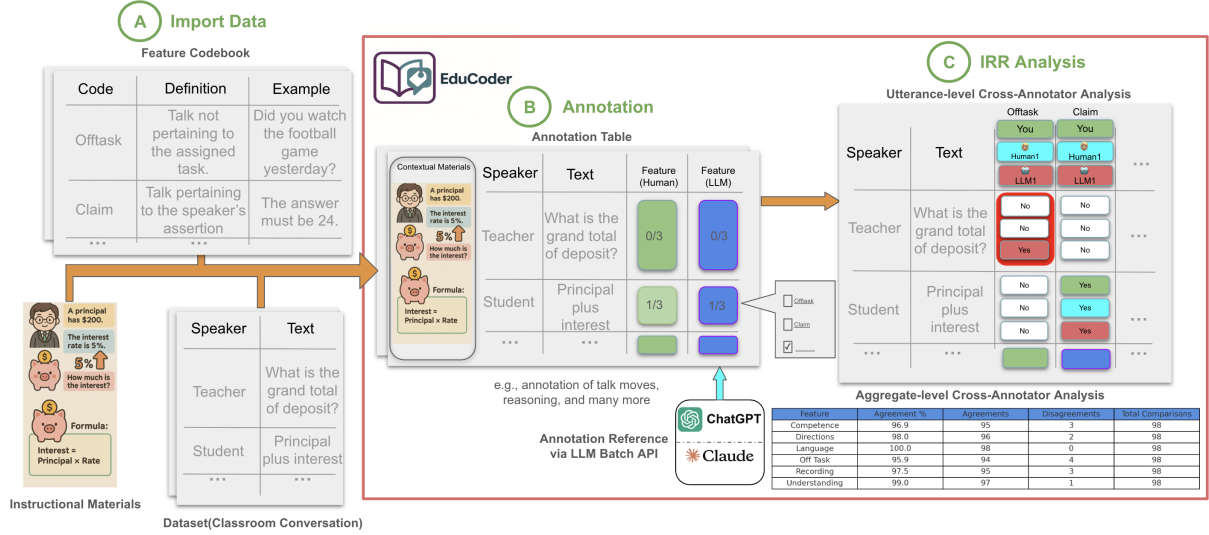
A Import Data

Feature Codebook

| Code | Definition | Example |
|---|---|---|
| Offtask | Talk not pertaining to the assigned task. | Did you watch the football game yesterday? |
| Claim | Talk pertaining to the speaker's assertion | The answer must be 24. |
| ... | ... | |

A principal has $200.
The interest rate is 5%.
5%
How much is the interest?
Formula:
Interest = Principal × Rate

Instructional Materials

| Speaker | Text |
|---|---|
| Teacher | What is the grand total of deposit? |
| Student | Principal plus interest |
| ... | ... |

Dataset(Classroom Conversation)

EduCoder

B Annotation

Annotation Table

Contextual Materials
A principal has $200.
The interest rate is 5%.
5%
How much is the interest?
Formula:
Interest = Principal × Rate

| Speaker | Text | Feature (Human) | Feature (LLM) |
|---|---|---|---|
| Teacher | What is the grand total of deposit? | 0/3 | 0/3 |
| Student | Principal plus interest | 1/3 | 1/3 |
| ... | ... | | |

Offtask
Claim
☑ ......

e.g., annotation of talk moves, reasoning, and many more

Annotation Reference via LLM Batch API

ChatGPT
Claude

C IRR Analysis

Utterance-level Cross-Annotator Analysis

| Speaker | Text | Offtask You / Human1 / LLM1 | Claim You / Human1 / LLM1 | ... |
|---|---|---|---|---|
| Teacher | What is the grand total of deposit? | No / No / Yes | No / No / No | ... |
| Student | Principal plus interest | No / No / No | Yes / Yes / Yes | ... |
| ... | ... | | | ... |

Aggregate-level Cross-Annotator Analysis

| Feature | Agreement % | Agreements | Disagreements | Total Comparisons |
|---|---|---|---|---|
| Competence | 96.9 | 95 | 3 | 98 |
| Directions | 98.0 | 96 | 2 | 98 |
| Language | 100.0 | 98 | 0 | 98 |
| Off Task | 95.9 | 94 | 4 | 98 |
| Recording | 97.5 | 95 | 3 | 98 |
| Understanding | 99.0 | 97 | 1 | 98 |